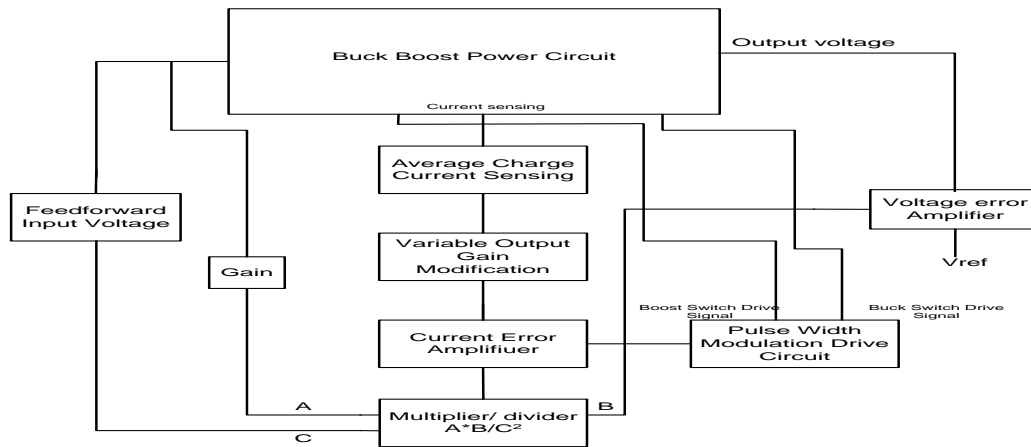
Buck Boost Power Circuit

Output voltage

Current sensing

Average Charge Current Sensing

Feedforward Input Voltage

Voltage error Amplifier

Variable Output Gain Modification

Gain

Vref

Boost Switch Drive Signal

Buck Switch Drive Signal

Current Error Amplifiuer

Pulse Width Modulation Drive Circuit

A

B

Multiplier/ divider $A*B/C^2$

C